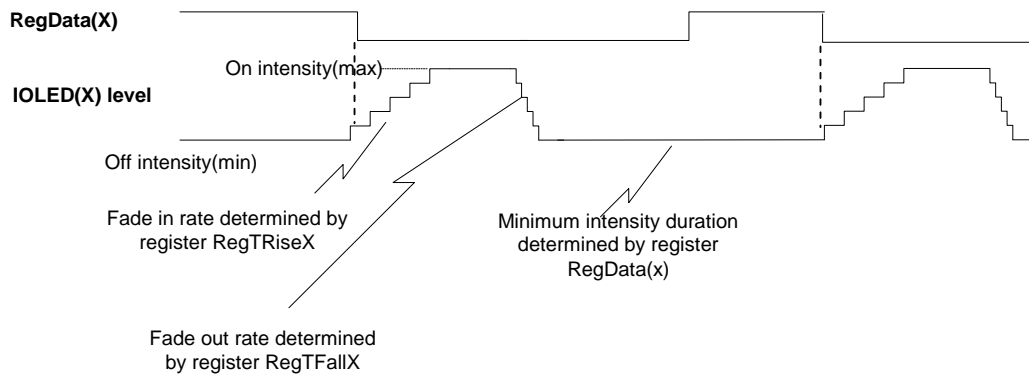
RegData(X)

On intensity(max)

IOLED(X) level

Off intensity(min)

Fade in rate determined by register RegTRiseX

Minimum intensity duration determined by register RegData(x)

Fade out rate determined by register RegTFallX